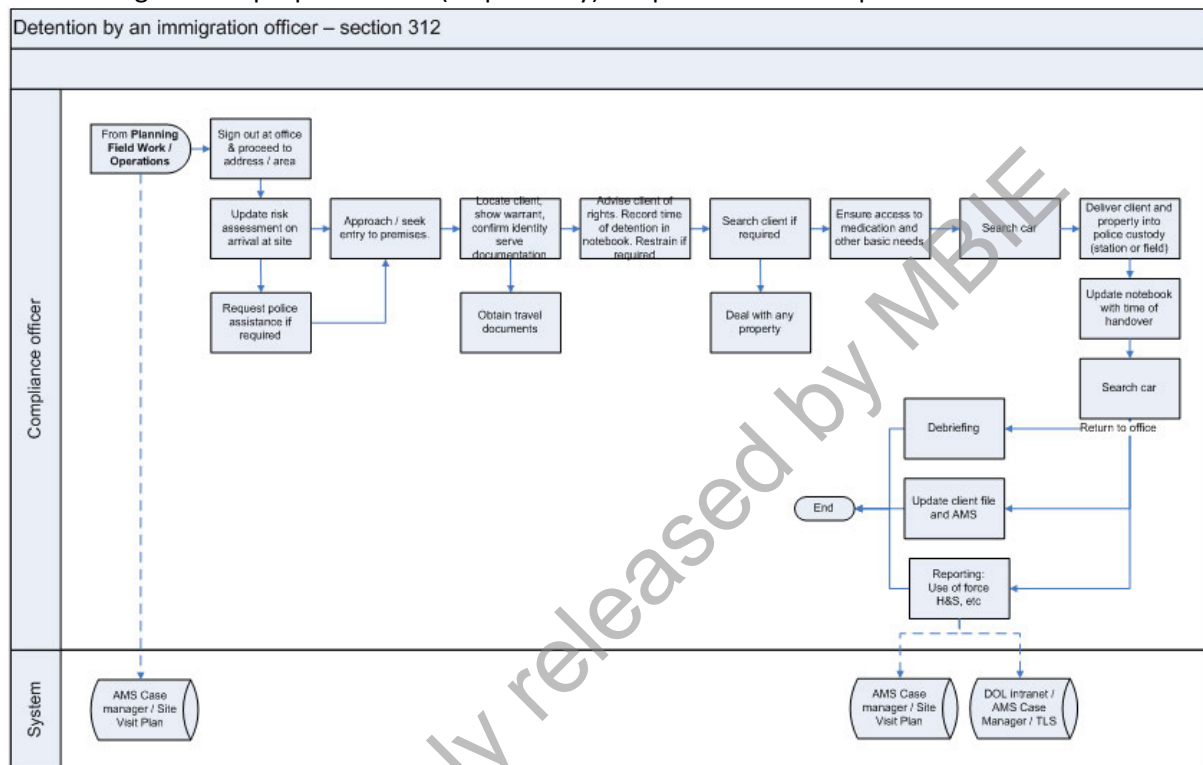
Detention by an immigration officer – section 312

Compliance officer

From Planning Field Work / Operations

Sign out at office & proceed to address / area

Update risk assessment on arrival at site

Request police assistance if required

Approach / seek entry to premises.

Locate client, show warrant, confirm identity serve documentation

Obtain travel documents

Advise client of rights. Record time of detention in notebook. Restrain if required

Search client if required

Deal with any property

Ensure access to medication and other basic needs

Search car

Deliver client and property into police custody (station or field)

Update notebook with time of handover

Search car

Return to office

Debriefing

Update client file and AMS

End

Reporting: Use of force H&S, etc

System

AMS Case manager / Site Visit Plan

AMS Case manager / Site Visit Plan

DOL Intranet / AMS Case Manager / TLS

Proactively released by MBIE